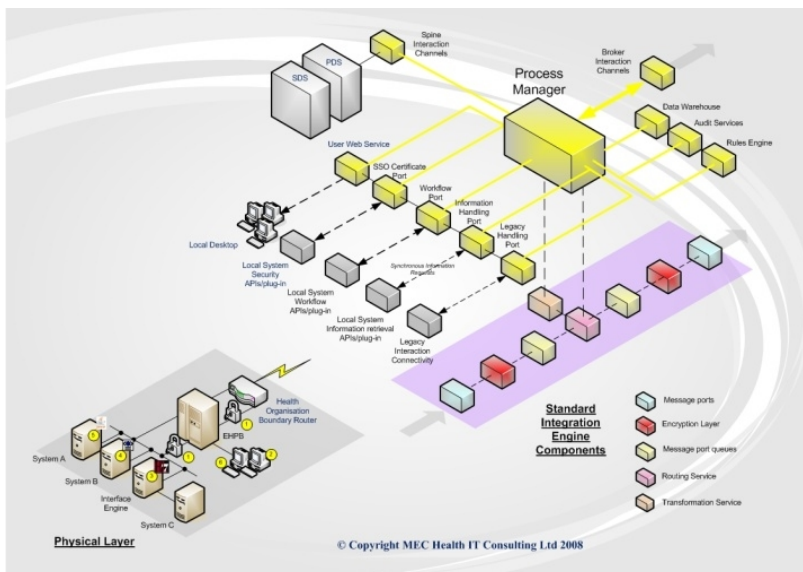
Spine Interaction Channels

PDS

SDS

Process Manager

Broker Interaction Channels

Data Warehouse

Audit Services

Rules Engine

User Web Service

SSO Certificate Port

Workflow Port

Information Handling Port

Legacy Handling Port

Local Desktop

Local System Security APIs/plug-in

Local System Workflow APIs/plug-in

Synchronous Information Requests

Local System Information retrieval APIs/plug-in

Legacy Interaction Connectivity

Health Organisation Boundary Router

EHPB

System A

System B

Interface Engine

System C

Standard Integration Engine Components

Message ports

Encryption Layer

Message port queues

Routing Service

Transformation Service

Physical Layer

© Copyright MEC Health IT Consulting Ltd 2008